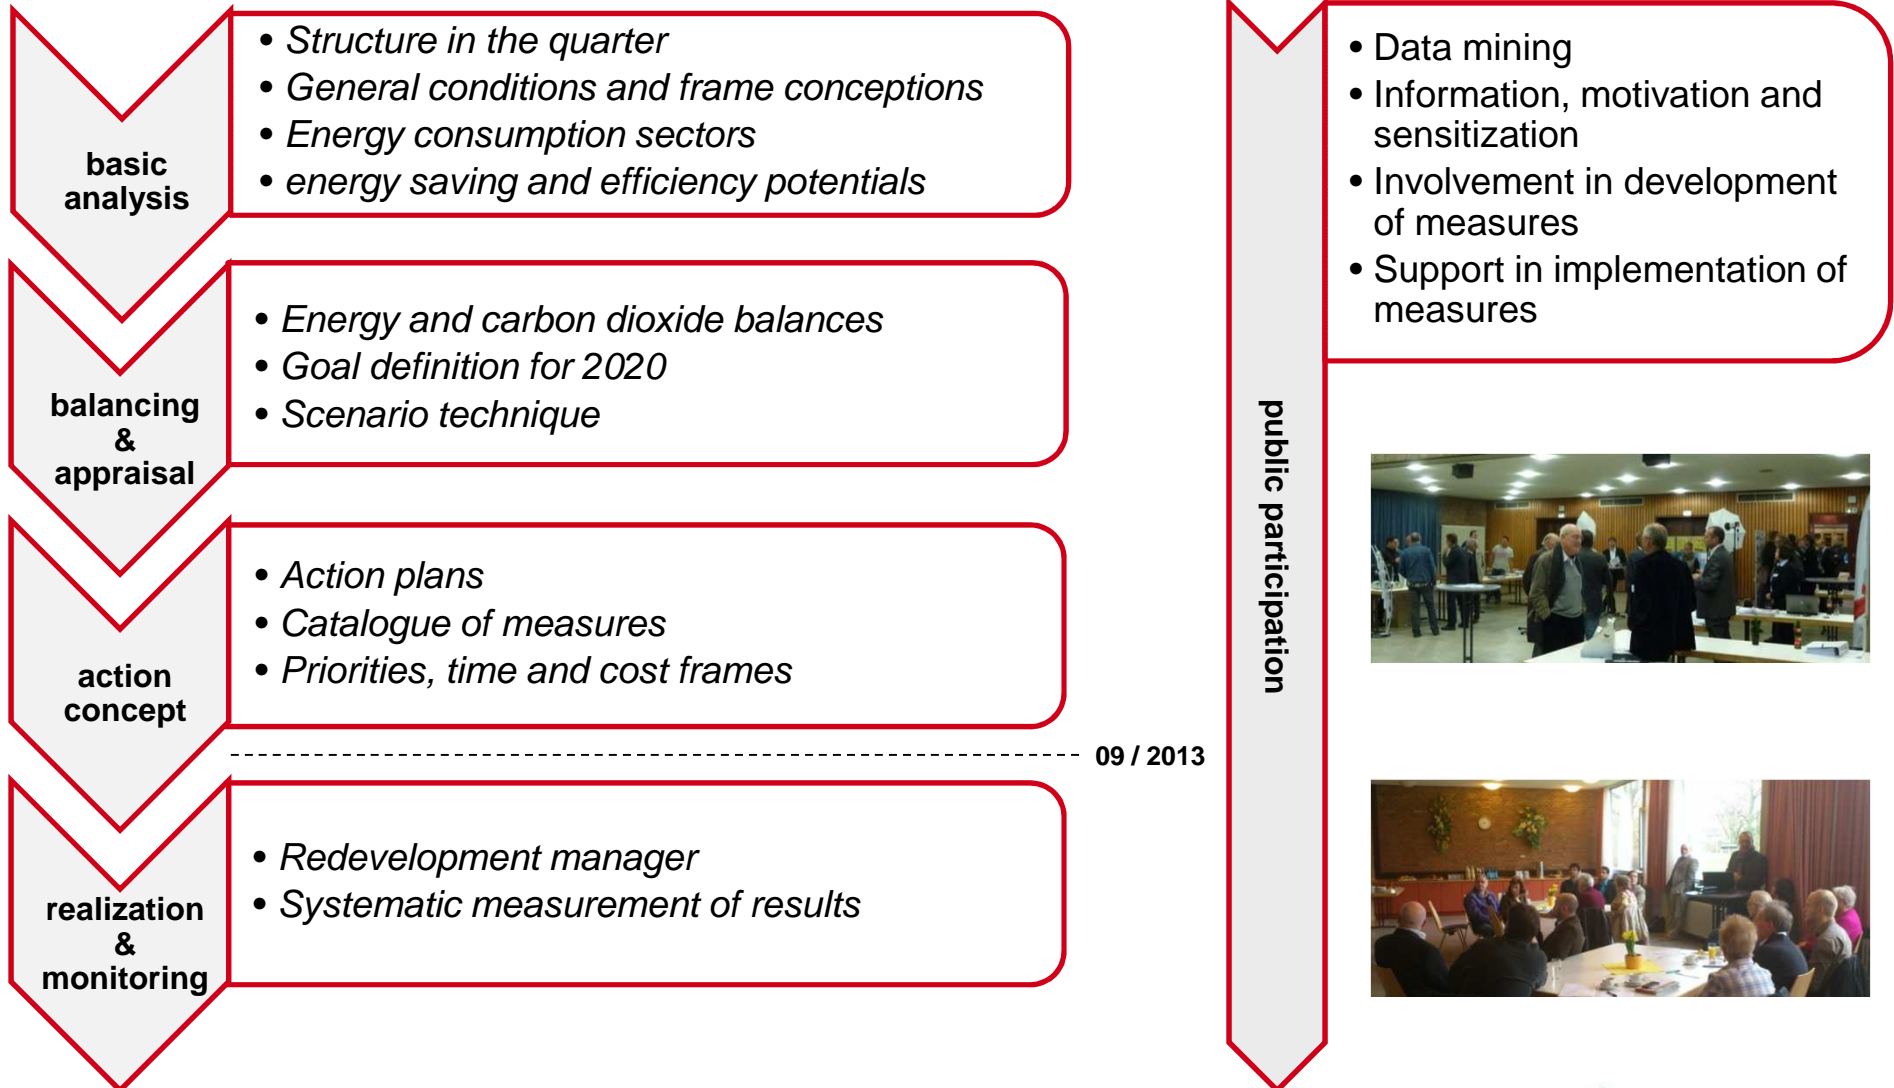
basic analysis

• Structure in the quarter
• General conditions and frame conceptions
• Energy consumption sectors
• energy saving and efficiency potentials

balancing & appraisal

• Energy and carbon dioxide balances
• Goal definition for 2020
• Scenario technique

action concept

• Action plans
• Catalogue of measures
• Priorities, time and cost frames

09 / 2013

realization & monitoring

• Redevelopment manager
• Systematic measurement of results

public participation

• Data mining
• Information, motivation and sensitization
• Involvement in development of measures
• Support in implementation of measures